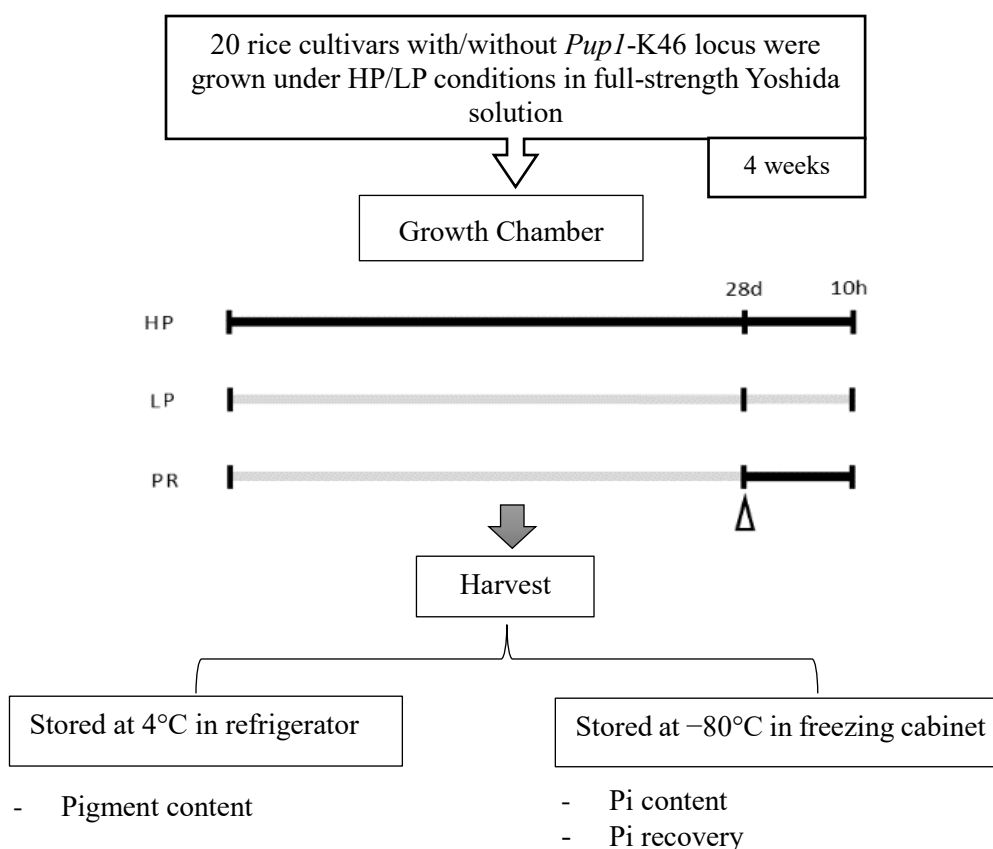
20 rice cultivars with/without Pup1-K46 locus were grown under HP/LP conditions in full-strength Yoshida solution

4 weeks

Growth Chamber

28d

10h

HP

LP

PR

Harvest

Stored at 4°C in refrigerator

- Pigment content

Stored at −80°C in freezing cabinet

- Pi content
- Pi recovery